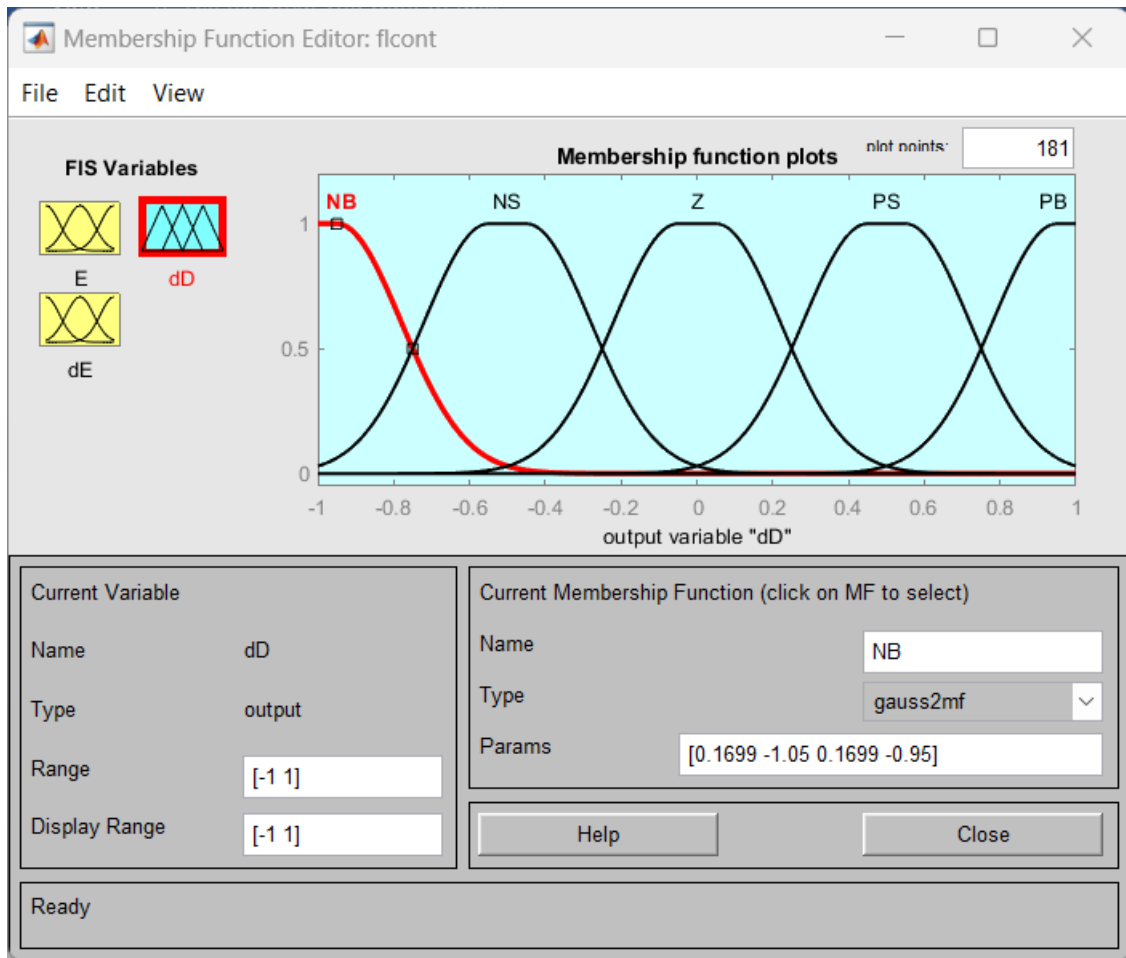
Membership Function Editor: flcont

File Edit View

FIS Variables

E

dD

dE

Membership function plots

plot points: 181

NB NS Z PS PB

1

0.5

0

-1 -0.8 -0.6 -0.4 -0.2 0 0.2 0.4 0.6 0.8 1

output variable "dD"

Current Variable

Name dD

Type output

Range [-1 1]

Display Range [-1 1]

Current Membership Function (click on MF to select)

Name NB

Type gauss2mf

Params [0.1699 -1.05 0.1699 -0.95]

Help

Close

Ready